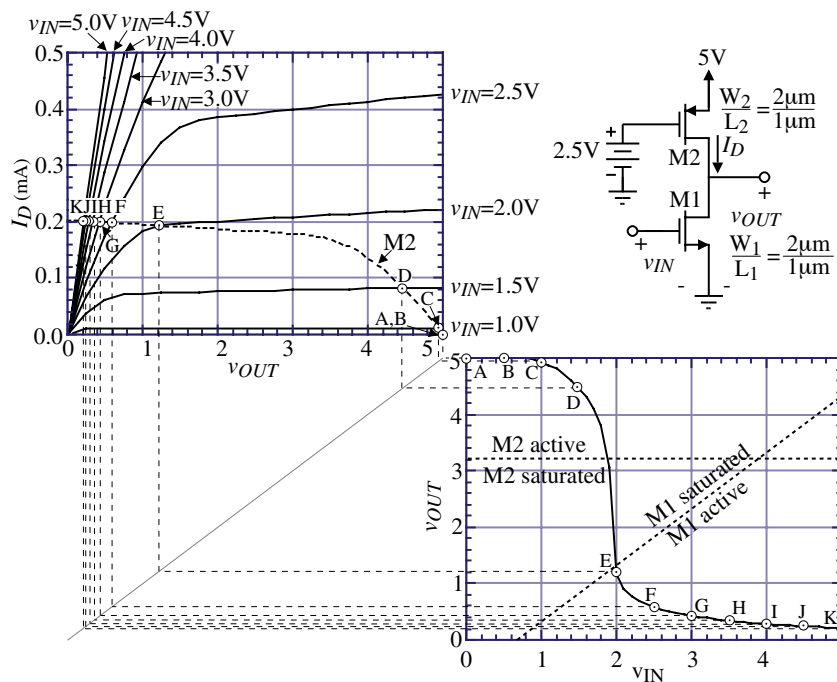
$v_{IN}$=5.0V $v_{IN}$=4.5V
$v_{IN}$=4.0V
$v_{IN}$=3.5V
$v_{IN}$=3.0V
$v_{IN}$=2.5V
$v_{IN}$=2.0V
$v_{IN}$=1.5V
$v_{IN}$=1.0V
0.5
0.4
0.3
0.2
0.1
0.0
$I_D$ (mA)
KJIH F
G
E
M2
D
C
A,B
0 1 2 3 4 5
$v_{OUT}$

5V
$\frac{W_2}{L_2}=\frac{2\mu m}{1\mu m}$
+
2.5V
-
M2
$I_D$
M1
+
$v_{OUT}$
+
$v_{IN}$
-
$\frac{W_1}{L_1}=\frac{2\mu m}{1\mu m}$

5
4
3
2
1
0
$v_{OUT}$
A B C
D
M2 active
M2 saturated
M1 saturated
M1 active
E
F
G
H
I
J
K
0 1 2 3 4
$v_{IN}$